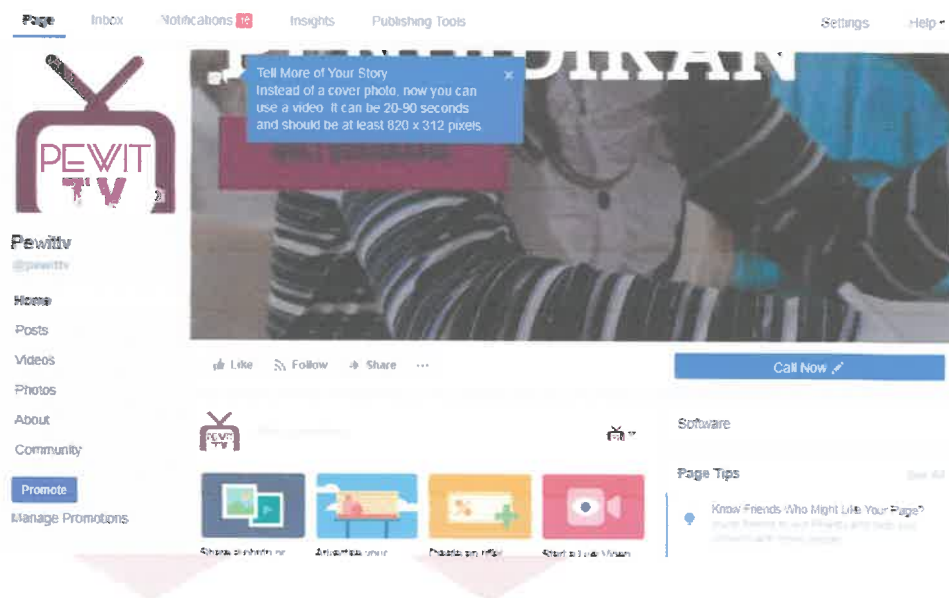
Page Inbox Notifications 18 Insights Publishing Tools Settings Help

Tell More of Your Story
Instead of a cover photo, now you can use a video. It can be 20-90 seconds and should be at least 820 x 312 pixels.

PEWIT TV

Pewittv
@pewittv

Home
Posts
Videos
Photos
About
Community

Promote
Manage Promotions

Like Follow Share ···

Call Now

Software

Page Tips

Know Friends Who Might Like Your Page?

Share photos or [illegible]
Advertise your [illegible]
Create an offer
Start a Live Video